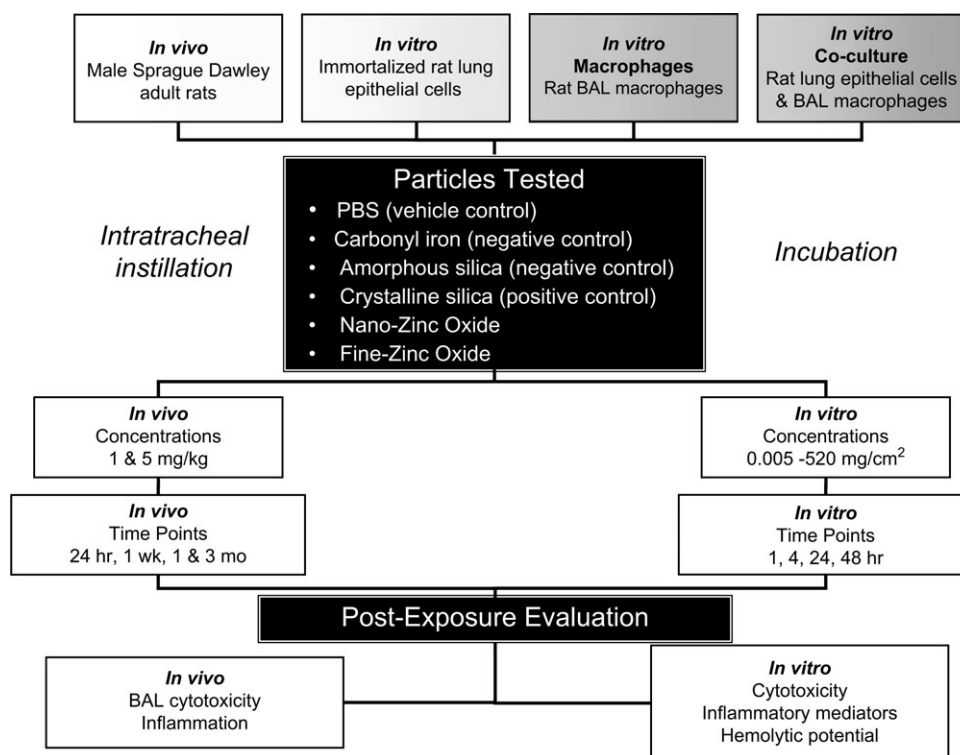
In vivo
Male Sprague Dawley adult rats

In vitro
Immortalized rat lung epithelial cells

In vitro
Macrophages
Rat BAL macrophages

In vitro
Co-culture
Rat lung epithelial cells & BAL macrophages

Intratracheal instillation

Particles Tested
• PBS (vehicle control)
• Carbonyl iron (negative control)
• Amorphous silica (negative control)
• Crystalline silica (positive control)
• Nano-Zinc Oxide
• Fine-Zinc Oxide

Incubation

In vivo
Concentrations
1 & 5 mg/kg

In vitro
Concentrations
0.005 -520 mg/cm$^2$

In vivo
Time Points
24 hr, 1 wk, 1 & 3 mo

In vitro
Time Points
1, 4, 24, 48 hr

Post-Exposure Evaluation

In vivo
BAL cytotoxicity
Inflammation

In vitro
Cytotoxicity
Inflammatory mediators
Hemolytic potential